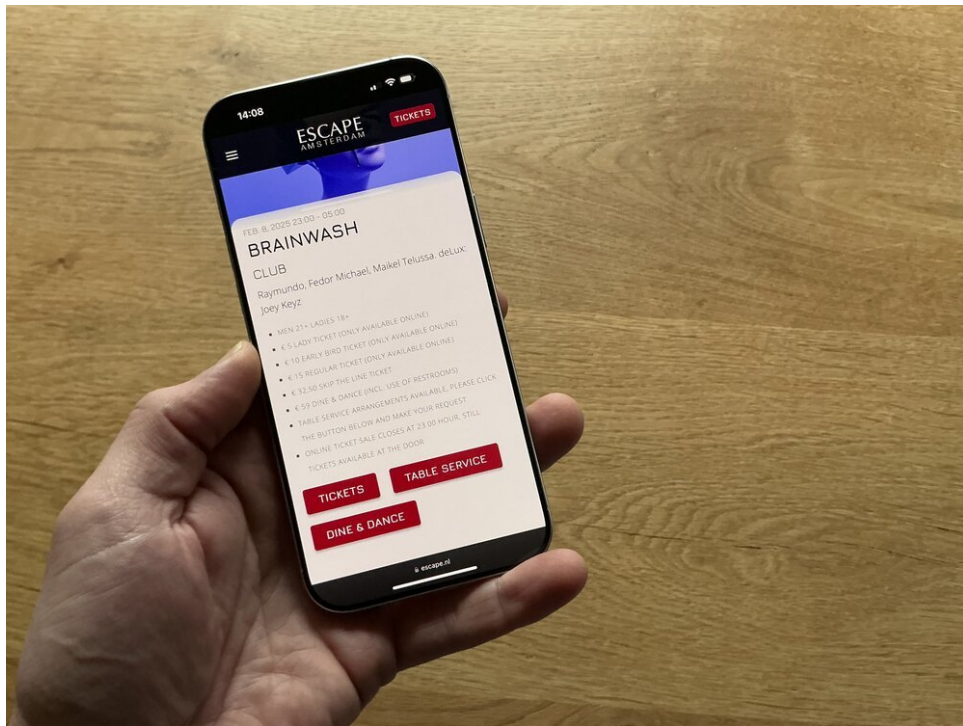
14:08

ESCAPE
AMSTERDAM

TICKETS

FEB 8, 2025 23:00 - 05:00

BRAINWASH

CLUB

Raymundo, Fedor Michael, Maikel Telussa, deLux; Joey Keyz

- MEN 21+ LADIES 18+
- € 5 LADY TICKET (ONLY AVAILABLE ONLINE)
- € 10 EARLY BIRD TICKET (ONLY AVAILABLE ONLINE)
- € 15 REGULAR TICKET (ONLY AVAILABLE ONLINE)
- € 32,50 SKIP THE LINE TICKET
- € 59 DINE & DANCE (INCL. USE OF RESTROOMS)
- TABLE SERVICE ARRANGEMENTS AVAILABLE, PLEASE CLICK THE BUTTON BELOW AND MAKE YOUR REQUEST
- ONLINE TICKET SALE CLOSES AT 23.00 HOUR, STILL TICKETS AVAILABLE AT THE DOOR

TICKETS

TABLE SERVICE

DINE & DANCE

escape.nl